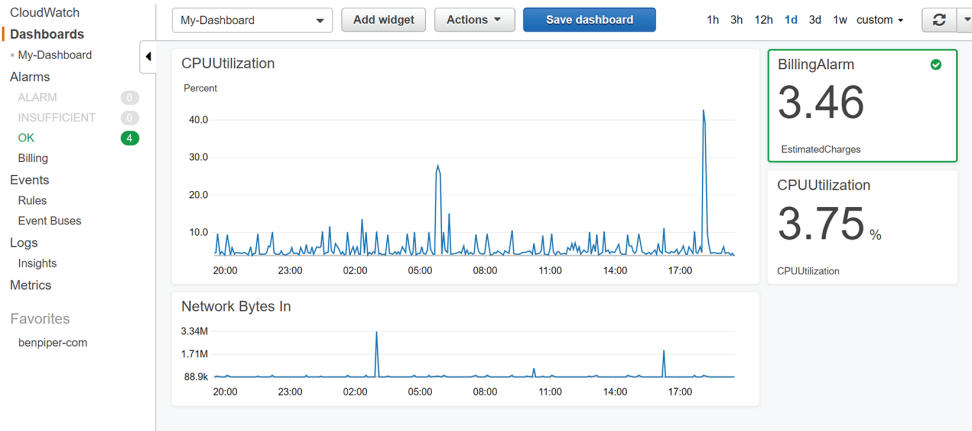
CloudWatch
Dashboards
My-Dashboard
Alarms
ALARM 0
INSUFFICIENT 0
OK 4
Billing
Events
Rules
Event Buses
Logs
Insights
Metrics
Favorites
benpiper-com

My-Dashboard
Add widget
Actions
Save dashboard
1h 3h 12h 1d 3d 1w custom

CPUUtilization
Percent
40.0
30.0
20.0
10.0
20:00 23:00 02:00 05:00 08:00 11:00 14:00 17:00

BillingAlarm
3.46
EstimatedCharges

CPUUtilization
3.75 %
CPUUtilization

Network Bytes In
3.34M
1.71M
88.9k
20:00 23:00 02:00 05:00 08:00 11:00 14:00 17:00